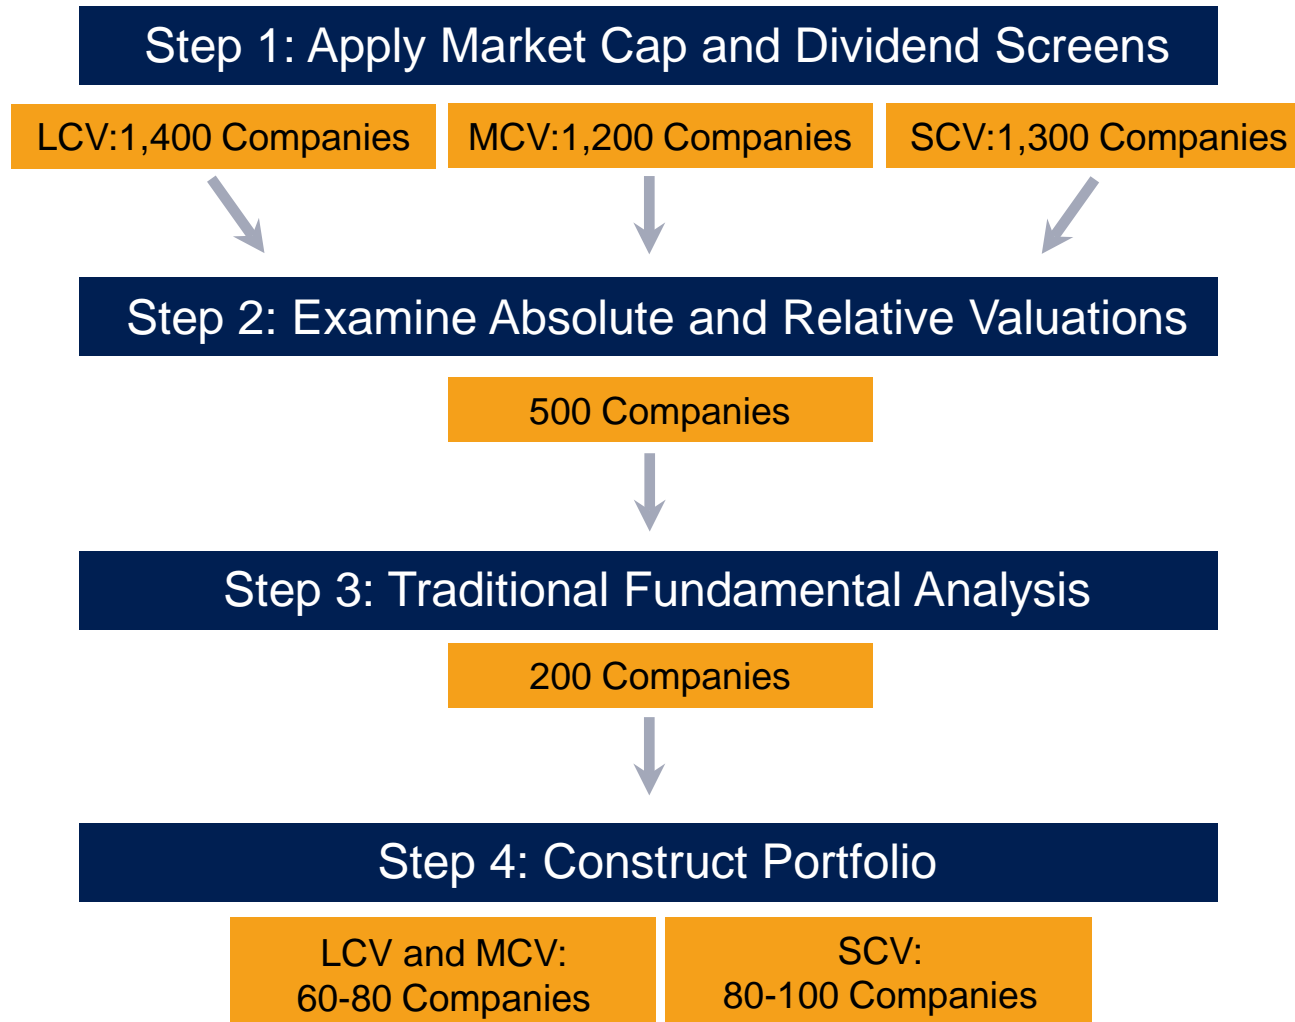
Step 1: Apply Market Cap and Dividend Screens

LCV:1,400 Companies

MCV:1,200 Companies

SCV:1,300 Companies

Step 2: Examine Absolute and Relative Valuations

500 Companies

Step 3: Traditional Fundamental Analysis

200 Companies

Step 4: Construct Portfolio

LCV and MCV: 60-80 Companies

SCV: 80-100 Companies